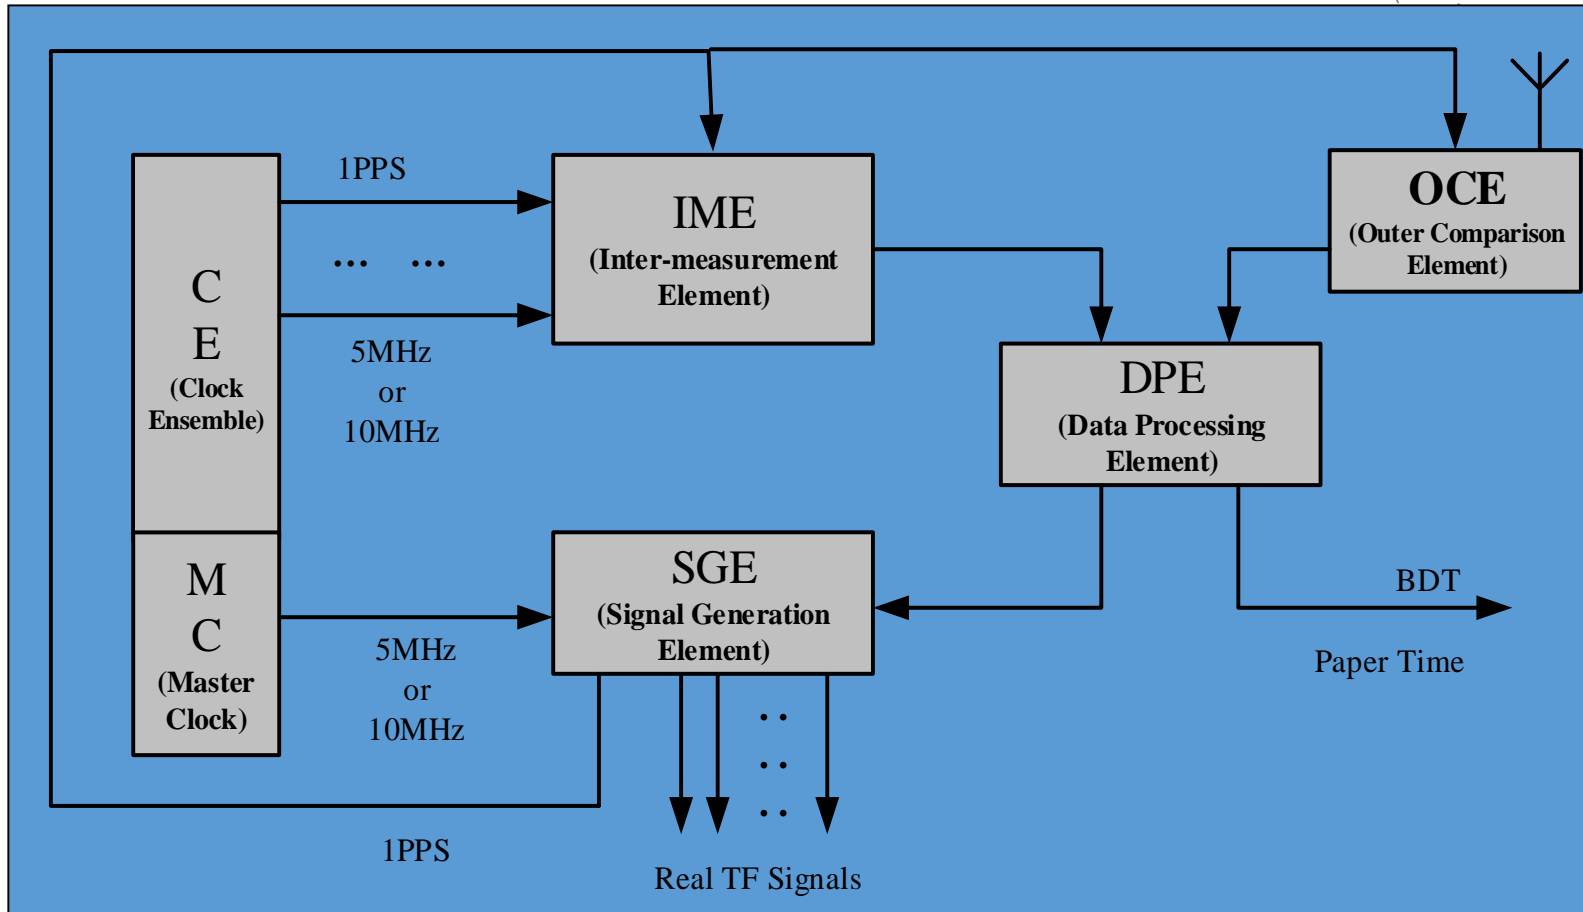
C
E
(Clock
Ensemble)

M
C
(Master
Clock)

1PPS

... ...

5MHz
or
10MHz

IME
(Inter-measurement
Element)

OCE
(Outer Comparison
Element)

DPE
(Data Processing
Element)

SGE
(Signal Generation
Element)

5MHz
or
10MHz

BDT

Paper Time

1PPS

Real TF Signals